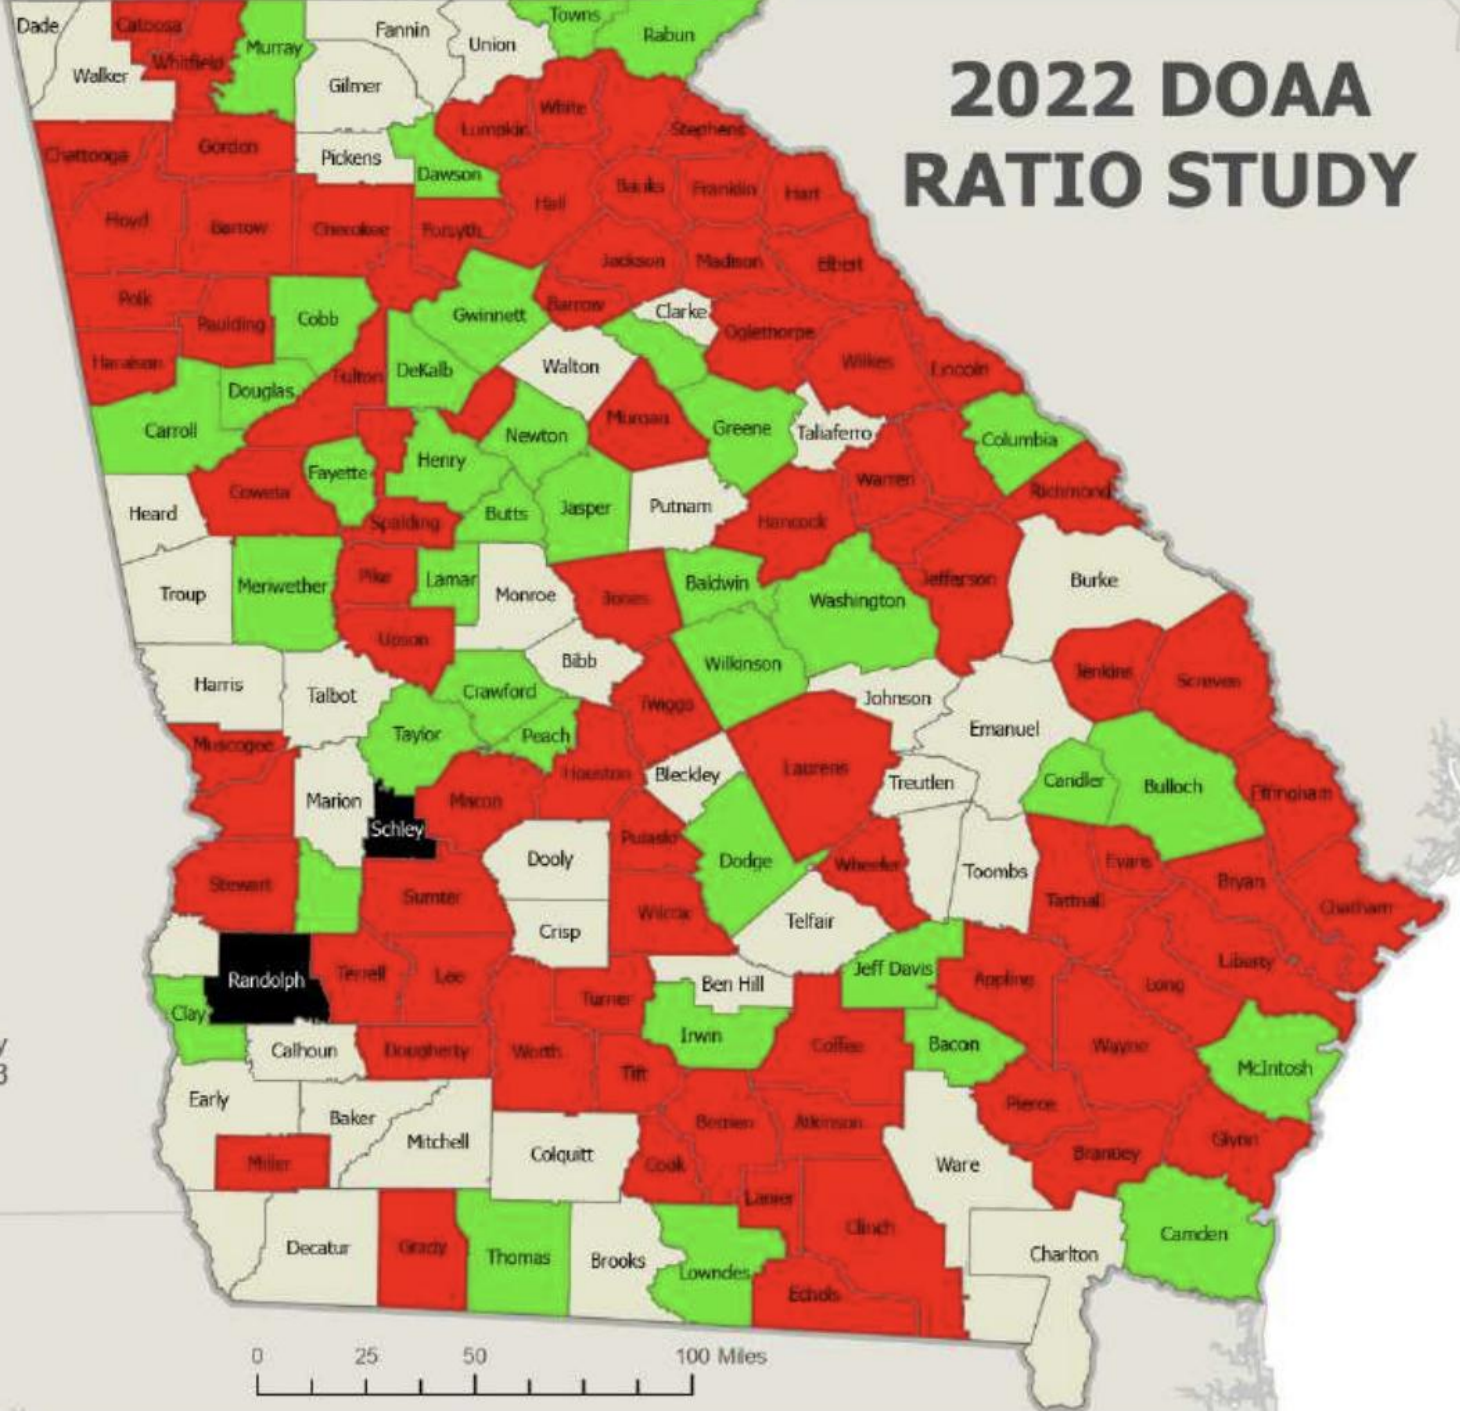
2022 DOAA RATIO STUDY

Dade
Catoosa
Whitfield
Murray
Fannin
Union
Towns
Rabun
Walker
Gilmer
White
Lumpkin
Stephens
Chattooga
Gordon
Pickens
Dawson
Banks
Franklin
Hart
Floyd
Bartow
Cherokee
Forsyth
Hall
Jackson
Madison
Elbert
Polk
Paulding
Cobb
Gwinnett
Barrow
Clarke
Oglethorpe
Haralson
Fulton
DeKalb
Walton
Wilkes
Lincoln
Douglas
Carroll
Newton
Morgan
Greene
Taliaferro
Columbia
Fayette
Henry
Warren
Richmond
Coweta
Spalding
Butts
Jasper
Putnam
Hancock
Heard
Pike
Lamar
Monroe
Jones
Baldwin
Washington
Jefferson
Burke
Troup
Meriwether
Upson
Bibb
Wilkinson
Jenkins
Screven
Harris
Talbot
Crawford
Twiggs
Johnson
Emanuel
Taylor
Peach
Laurens
Muscogee
Houston
Bleckley
Treutlen
Candler
Bulloch
Effingham
Marion
Schley
Macon
Pulaski
Dodge
Wheeler
Toombs
Evans
Dooly
Bryan
Stewart
Sumter
Wilcox
Tattnall
Chatham
Crisp
Telfair
Randolph
Terrell
Lee
Turner
Ben Hill
Jeff Davis
Appling
Liberty
Long
Clay
Irwin
Coffee
Bacon
Wayne
Calhoun
Dougherty
Worth
McIntosh
Tift
Early
Baker
Berrien
Atkinson
Pierce
Mitchell
Colquitt
Glynn
Miller
Cook
Ware
Brantley
Lanier
Clinch
Camden
Decatur
Grady
Thomas
Brooks
Lowndes
Charlton
Echols

0
25
50
100 Miles